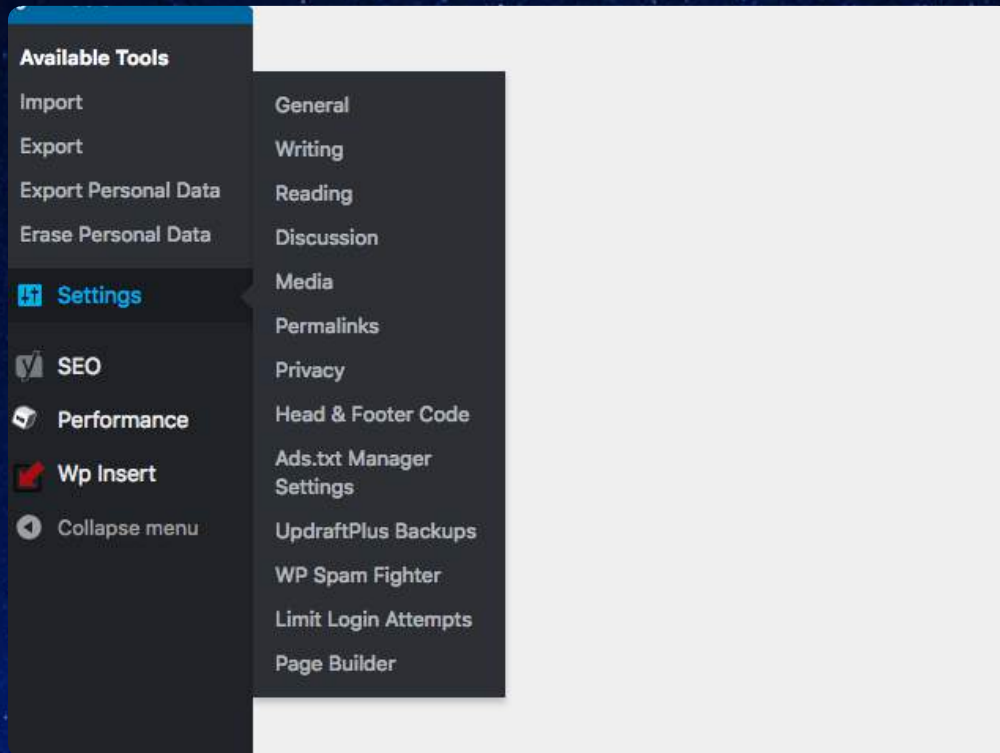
Available Tools
Import
Export
Export Personal Data
Erase Personal Data
Settings
SEO
Performance
Wp Insert
Collapse menu

General
Writing
Reading
Discussion
Media
Permalinks
Privacy
Head & Footer Code
Ads.txt Manager Settings
UpdraftPlus Backups
WP Spam Fighter
Limit Login Attempts
Page Builder